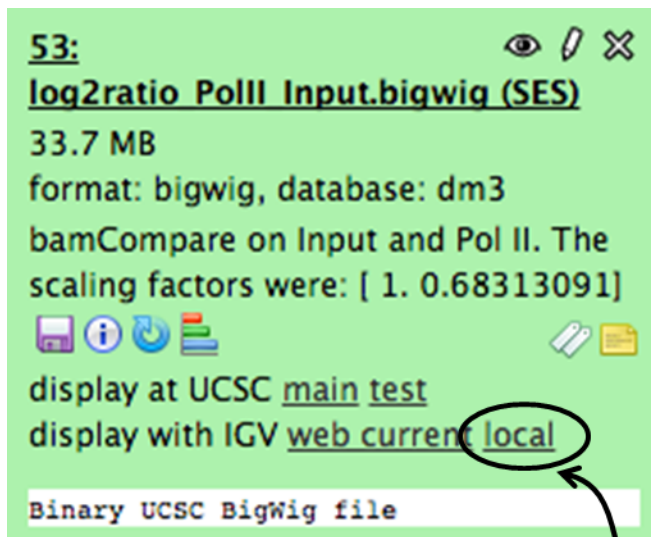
53: log2ratio_PolII_Input.bigwig (SES)
33.7 MB
format: bigwig, database: dm3
bamCompare on Input and Pol II. The scaling factors were: [ 1. 0.68313091]
display at UCSC main test
display with IGV web current local

Binary UCSC BigWig file